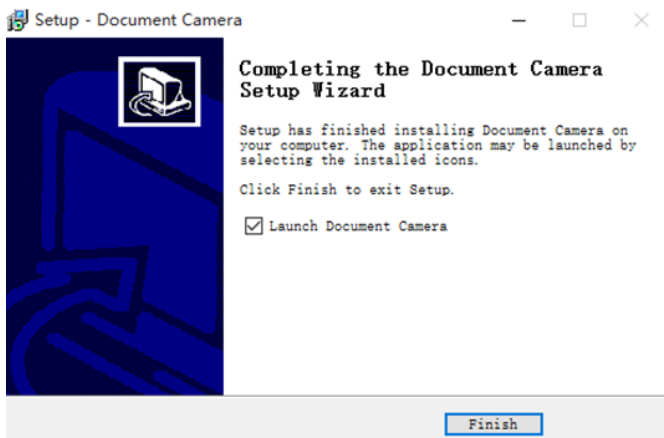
Setup - Document Camera

Completing the Document Camera Setup Wizard

Setup has finished installing Document Camera on your computer. The application may be launched by selecting the installed icons.

Click Finish to exit Setup.

☑ Launch Document Camera

Finish